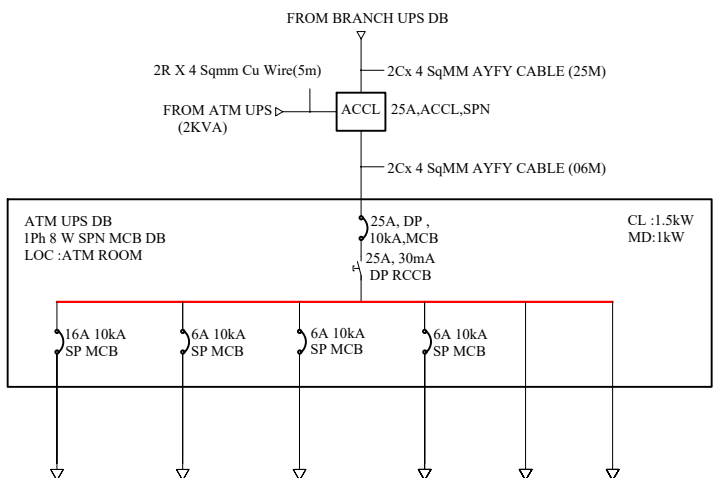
FROM BRANCH UPS DB

2R X 4 Sqmm Cu Wire(5m)

2Cx 4 SqMM AYFY CABLE (25M)

FROM ATM UPS
(2KVA)

ACCL

25A,ACCL,SPN

2Cx 4 SqMM AYFY CABLE (06M)

ATM UPS DB
1Ph 8 W SPN MCB DB
LOC :ATM ROOM

25A, DP ,
10kA,MCB

25A, 30mA
DP RCCB

CL :1.5kW
MD:1kW

16A 10kA
SP MCB

6A 10kA
SP MCB

6A 10kA
SP MCB

6A 10kA
SP MCB